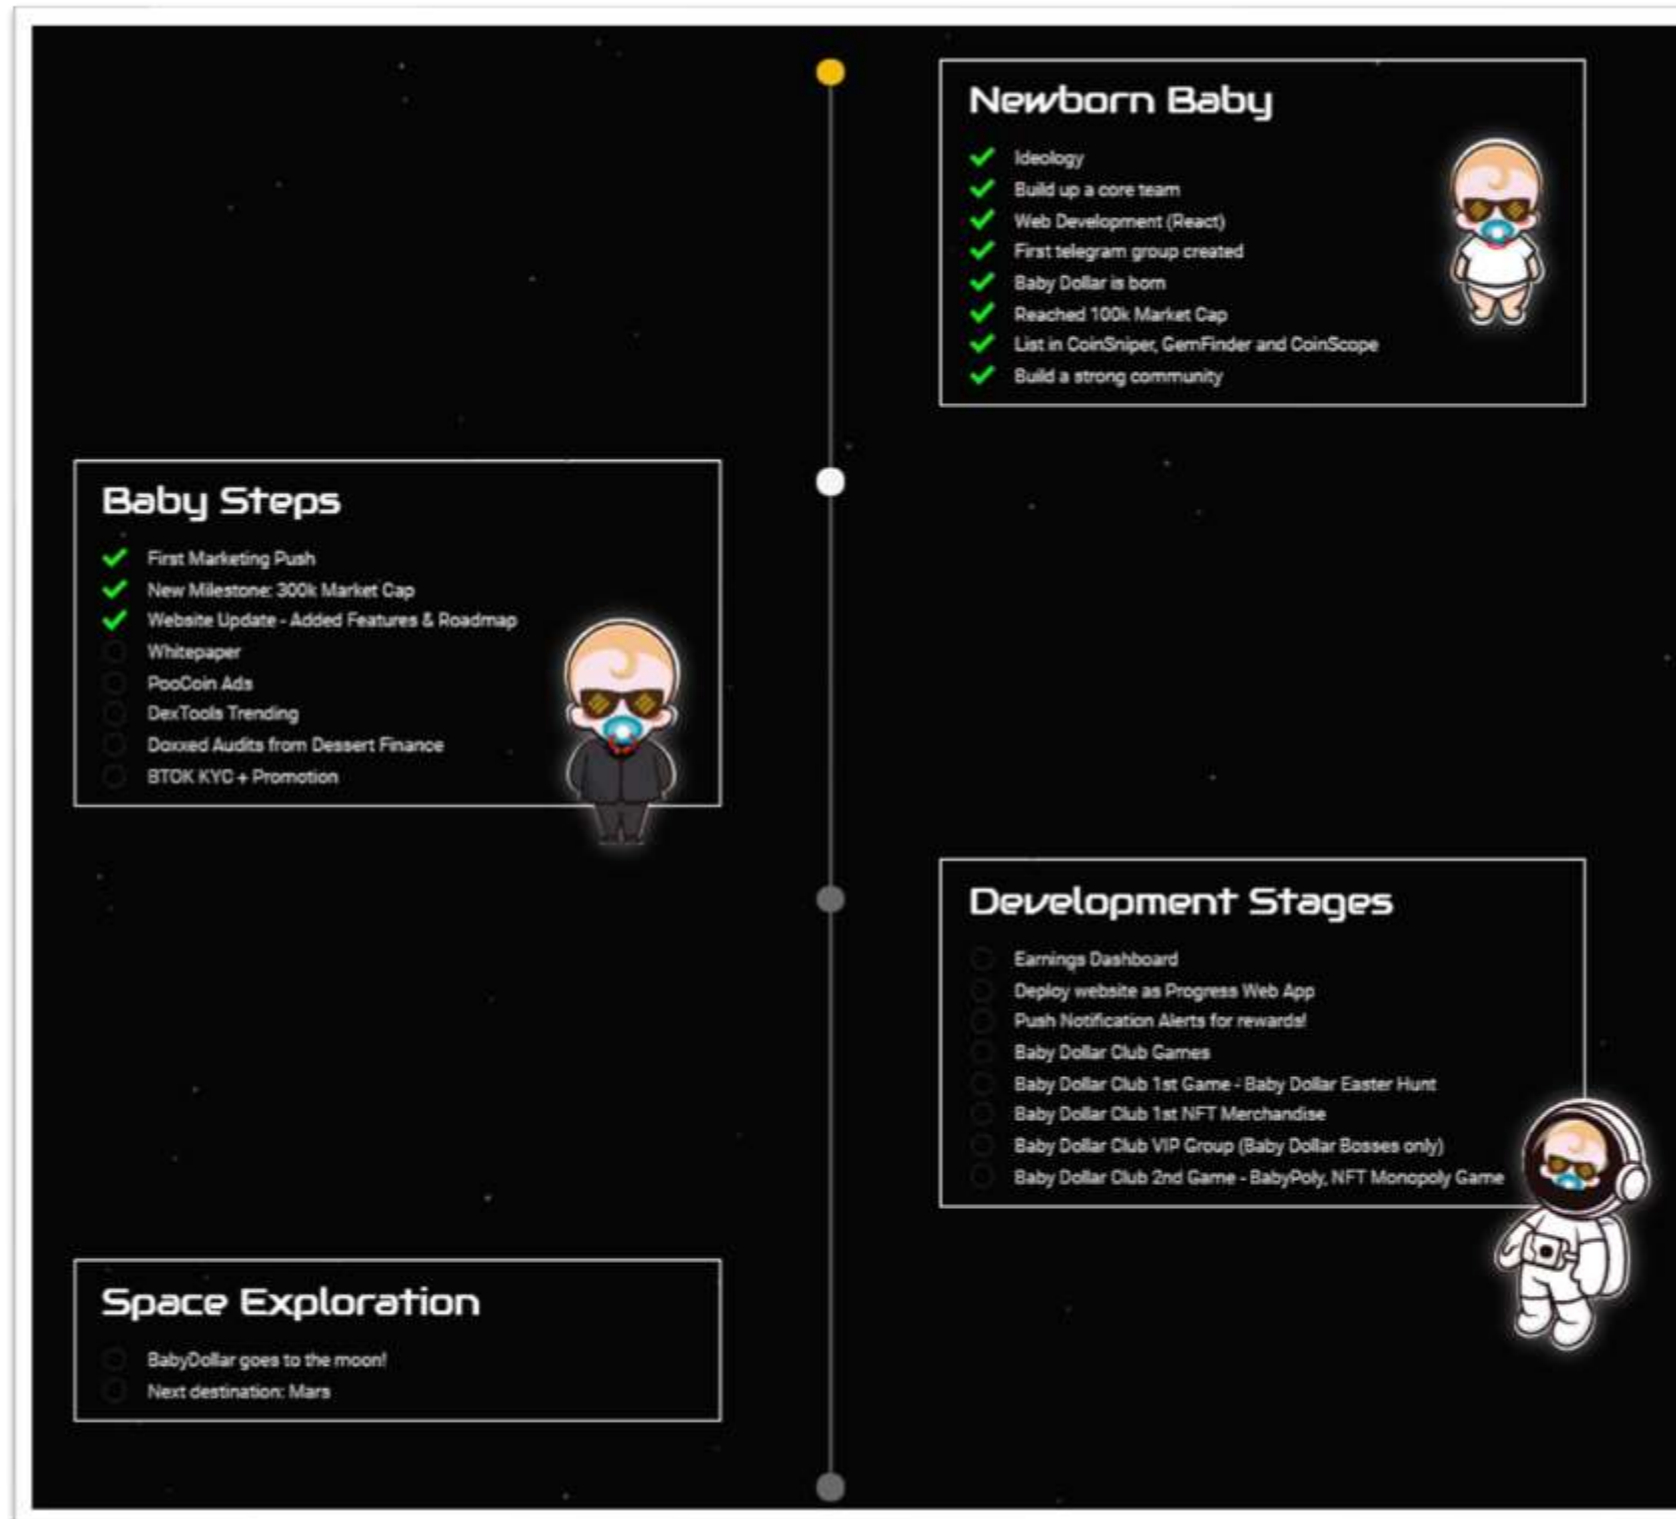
Newborn Baby

Ideology
Build up a core team
Web Development (React)
First telegram group created
Baby Dollar is born
Reached 100k Market Cap
List in CoinSniper, GemFinder and CoinScope
Build a strong community

Baby Steps

First Marketing Push
New Milestone: 300k Market Cap
Website Update - Added Features & Roadmap
Whitepaper
PooCoin Ads
DexTools Trending
Doxxed Audits from Dessert Finance
BTOK KYC + Promotion

Development Stages

Earnings Dashboard
Deploy website as Progress Web App
Push Notification Alerts for rewards!
Baby Dollar Club Games
Baby Dollar Club 1st Game - Baby Dollar Easter Hunt
Baby Dollar Club 1st NFT Merchandise
Baby Dollar Club VIP Group (Baby Dollar Bosses only)
Baby Dollar Club 2nd Game - BabyPoly, NFT Monopoly Game

Space Exploration

BabyDollar goes to the moon!
Next destination: Mars